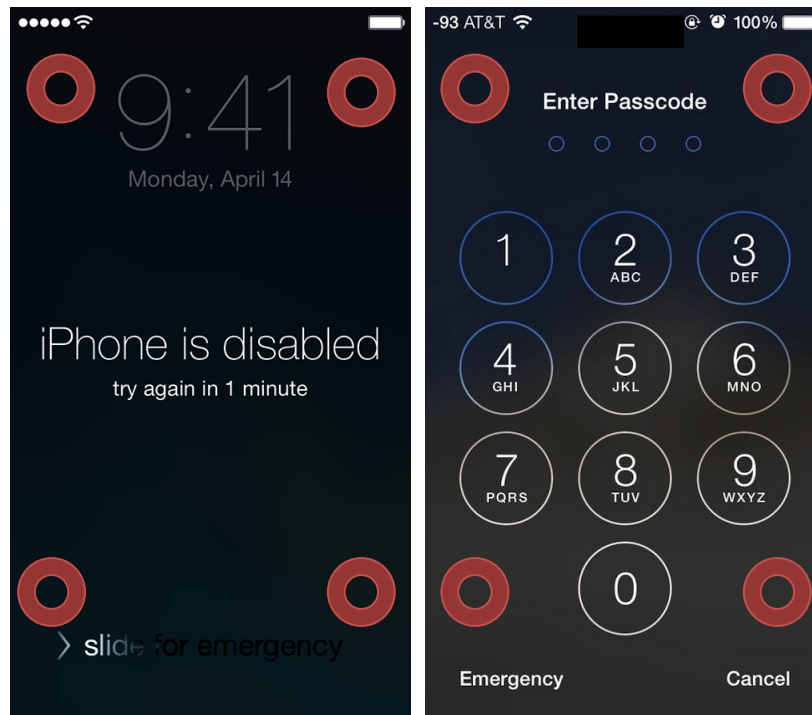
9:41

Monday, April 14

iPhone is disabled

try again in 1 minute

> slide for emergency

-93 AT&T 100%

Enter Passcode

1

2 ABC

3 DEF

4 GHI

5 JKL

6 MNO

7 PQRS

8 TUV

9 WXYZ

0

Emergency

Cancel